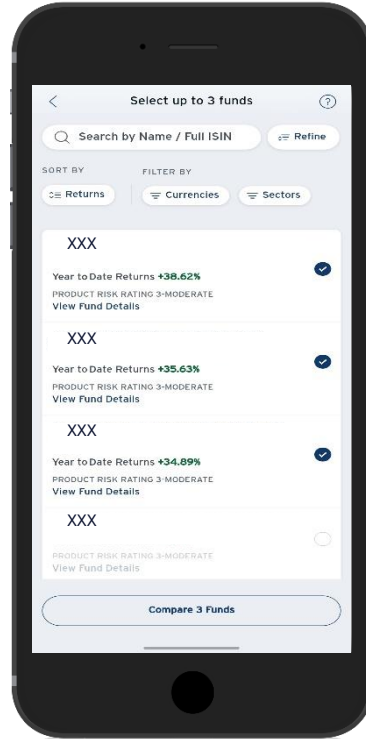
Select up to 3 funds

?

Search by Name / Full ISIN

Refine

SORT BY

FILTER BY

Returns

Currencies

Sectors

XXX

Year to Date Returns +38.62%

PRODUCT RISK RATING 3-MODERATE

View Fund Details

XXX

Year to Date Returns +35.63%

PRODUCT RISK RATING 3-MODERATE

View Fund Details

XXX

Year to Date Returns +34.89%

PRODUCT RISK RATING 3-MODERATE

View Fund Details

XXX

PRODUCT RISK RATING 3-MODERATE

View Fund Details

Compare 3 Funds